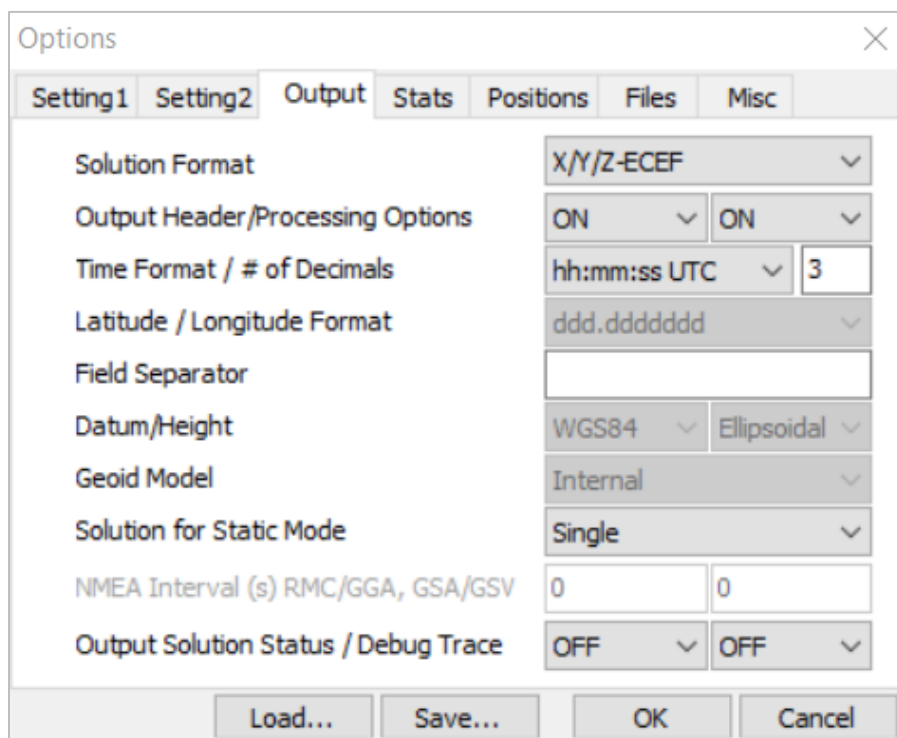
Options

Setting1 Setting2 Output Stats Positions Files Misc

Solution Format X/Y/Z-ECEF
Output Header/Processing Options ON ON
Time Format / # of Decimals hh:mm:ss UTC 3
Latitude / Longitude Format ddd.ddddddd
Field Separator
Datum/Height WGS84 Ellipsoidal
Geoid Model Internal
Solution for Static Mode Single
NMEA Interval (s) RMC/GGA, GSA/GSV 0 0
Output Solution Status / Debug Trace OFF OFF

Load... Save... OK Cancel